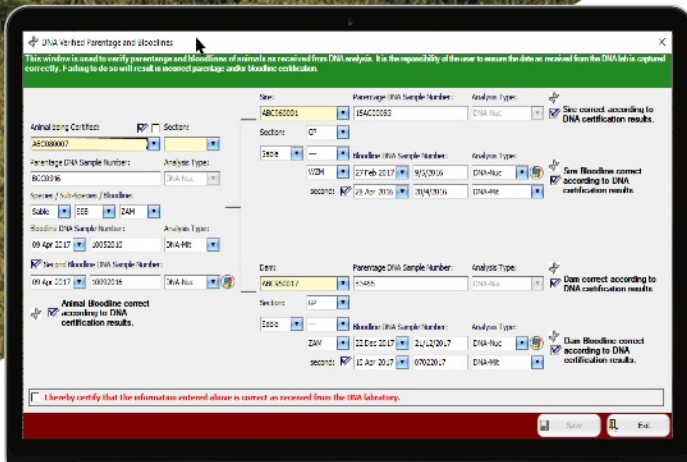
DNA Verified Parentage and Bloodlines

This window is used to verify parentage and bloodlines of animals as received from DNA analysis. It is the responsibility of the user to ensure the data as received from the DNA lab is captured correctly. Failing to do so will result in incorrect parentage and/or bloodline certification.

Animal being Certified: Section:
ABC080007
Parentage DNA Sample Number: Analysis Type:
BCC0316 DNA-Nuc
Species / Sub-Species / Bloodline:
Sable EEB ZAM
Bloodline DNA Sample Number: Analysis Type:
09 Apr 2017 10052010 DNA-Mit
Second Bloodline DNA Sample Number:
09 Apr 2017 10092016 DNA-Nuc
Animal Bloodline correct according to DNA certification results.

Sire: Parentage DNA Sample Number: Analysis Type:
ABC060001 15AC00083 DNA-Nuc
Sire correct according to DNA certification results.
Section: CP
Sable --- Bloodline DNA Sample Number: Analysis Type:
WZM 27 Feb 2017 9/3/2016 DNA-Nuc
second: 20 Apr 2016 20/4/2016 DNA-Mit
Sire Bloodline correct according to DNA certification results.

Dam: Parentage DNA Sample Number: Analysis Type:
ABC060017 53466 DNA-Nuc
Dam correct according to DNA certification results.
Section: CP
Sable --- Bloodline DNA Sample Number: Analysis Type:
ZAM 22 Dec 2017 21/12/2017 DNA-Nuc
second: 12 Apr 2017 07022017 DNA-Mit
Dam Bloodline correct according to DNA certification results.

I hereby certify that the information entered above is correct as received from the DNA laboratory.

Save
Exit